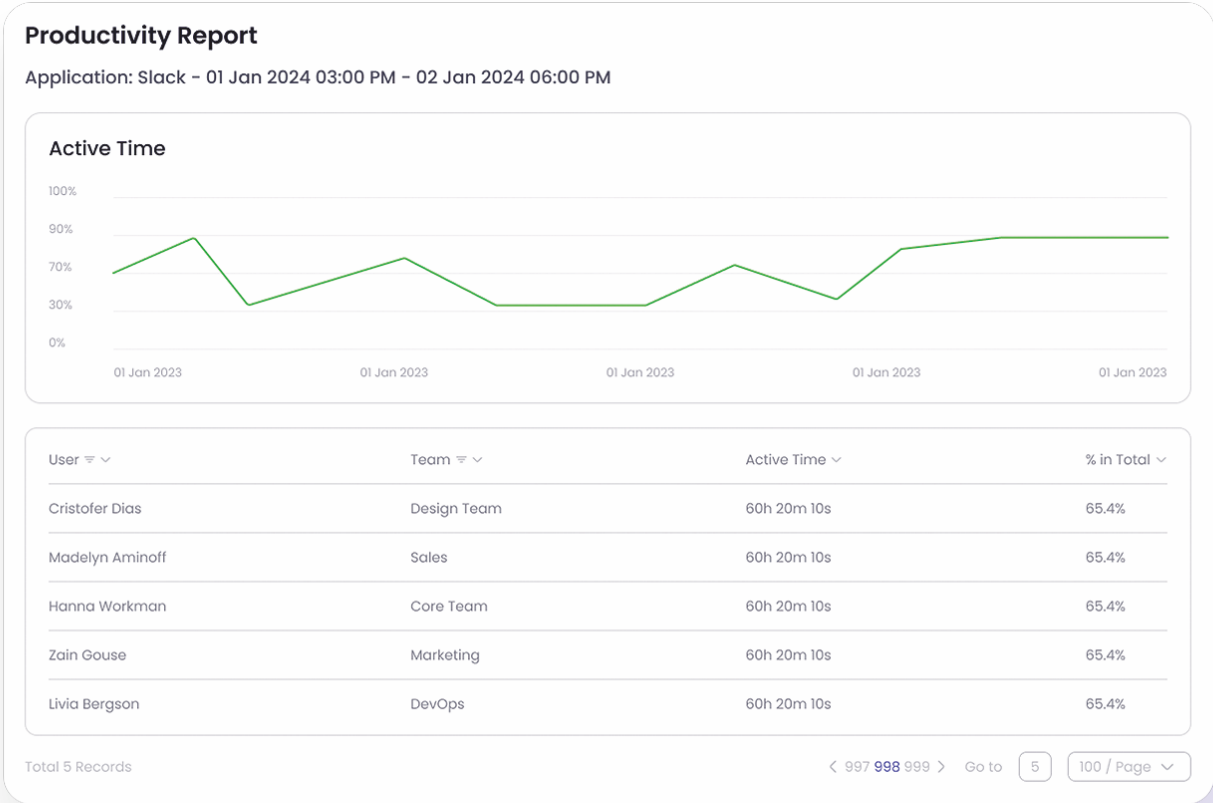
Productivity Report

Application: Slack - 01 Jan 2024 03:00 PM - 02 Jan 2024 06:00 PM

Active Time

100%
90%
70%
30%
0%

01 Jan 2023
01 Jan 2023
01 Jan 2023
01 Jan 2023
01 Jan 2023

| User | Team | Active Time | % in Total |
|---|---|---|---|
| Cristofer Dias | Design Team | 60h 20m 10s | 65.4% |
| Madelyn Aminoff | Sales | 60h 20m 10s | 65.4% |
| Hanna Workman | Core Team | 60h 20m 10s | 65.4% |
| Zain Gouse | Marketing | 60h 20m 10s | 65.4% |
| Livia Bergson | DevOps | 60h 20m 10s | 65.4% |

Total 5 Records

< 997 998 999 > Go to 5 100 / Page